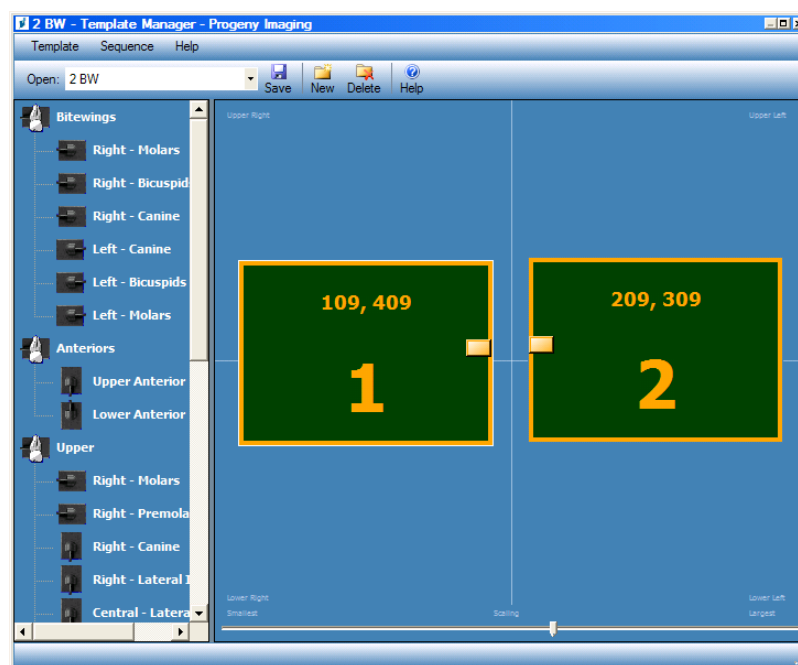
2 BW - Template Manager - Progeny Imaging

Template Sequence Help

Open: 2 BW

Save New Delete Help

Bitewings
Right - Molars
Right - Bicuspid
Right - Canine
Left - Canine
Left - Bicuspids
Left - Molars
Anteriors
Upper Anterior
Lower Anterior
Upper
Right - Molars
Right - Premola
Right - Canine
Right - Lateral
Central - Latera

Upper Right
Upper Left

109, 409
1

209, 309
2

Lower Right
Lower Left
Smallest
Scaling
Largest